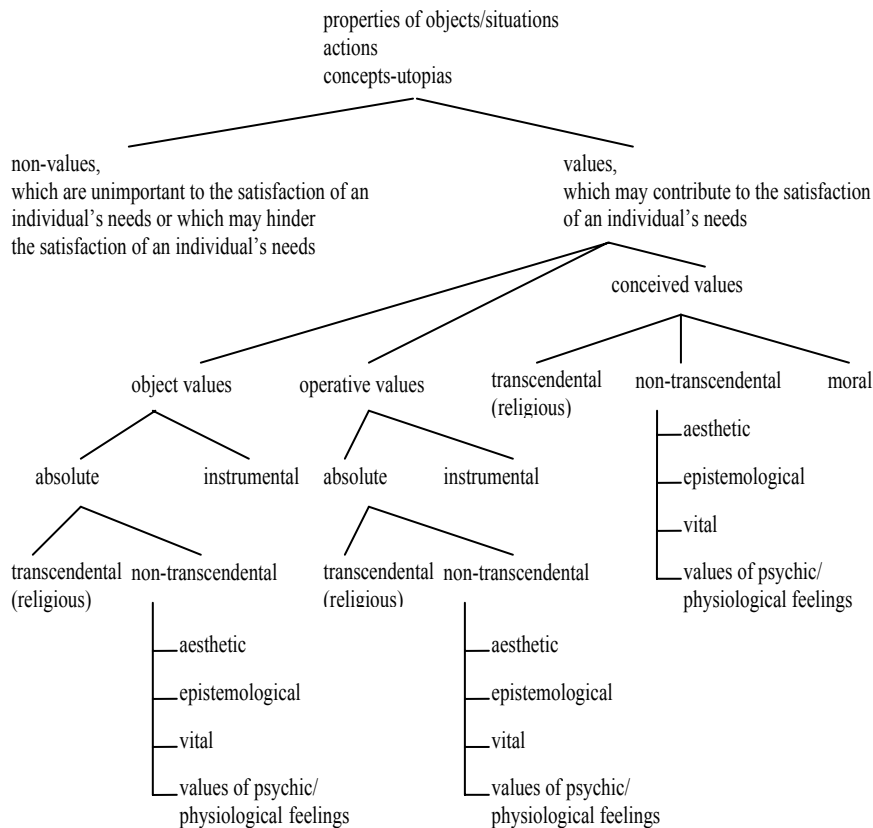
properties of objects/situations
actions
concepts-utopias

non-values,
which are unimportant to the satisfaction of an individual's needs or which may hinder the satisfaction of an individual's needs

values,
which may contribute to the satisfaction of an individual's needs

conceived values

object values

operative values

transcendental (religious)

non-transcendental

moral

aesthetic

epistemological

vital

values of psychic/ physiological feelings

absolute

instrumental

absolute

instrumental

transcendental (religious)

non-transcendental

transcendental (religious)

non-transcendental

aesthetic

epistemological

vital

values of psychic/ physiological feelings

aesthetic

epistemological

vital

values of psychic/ physiological feelings